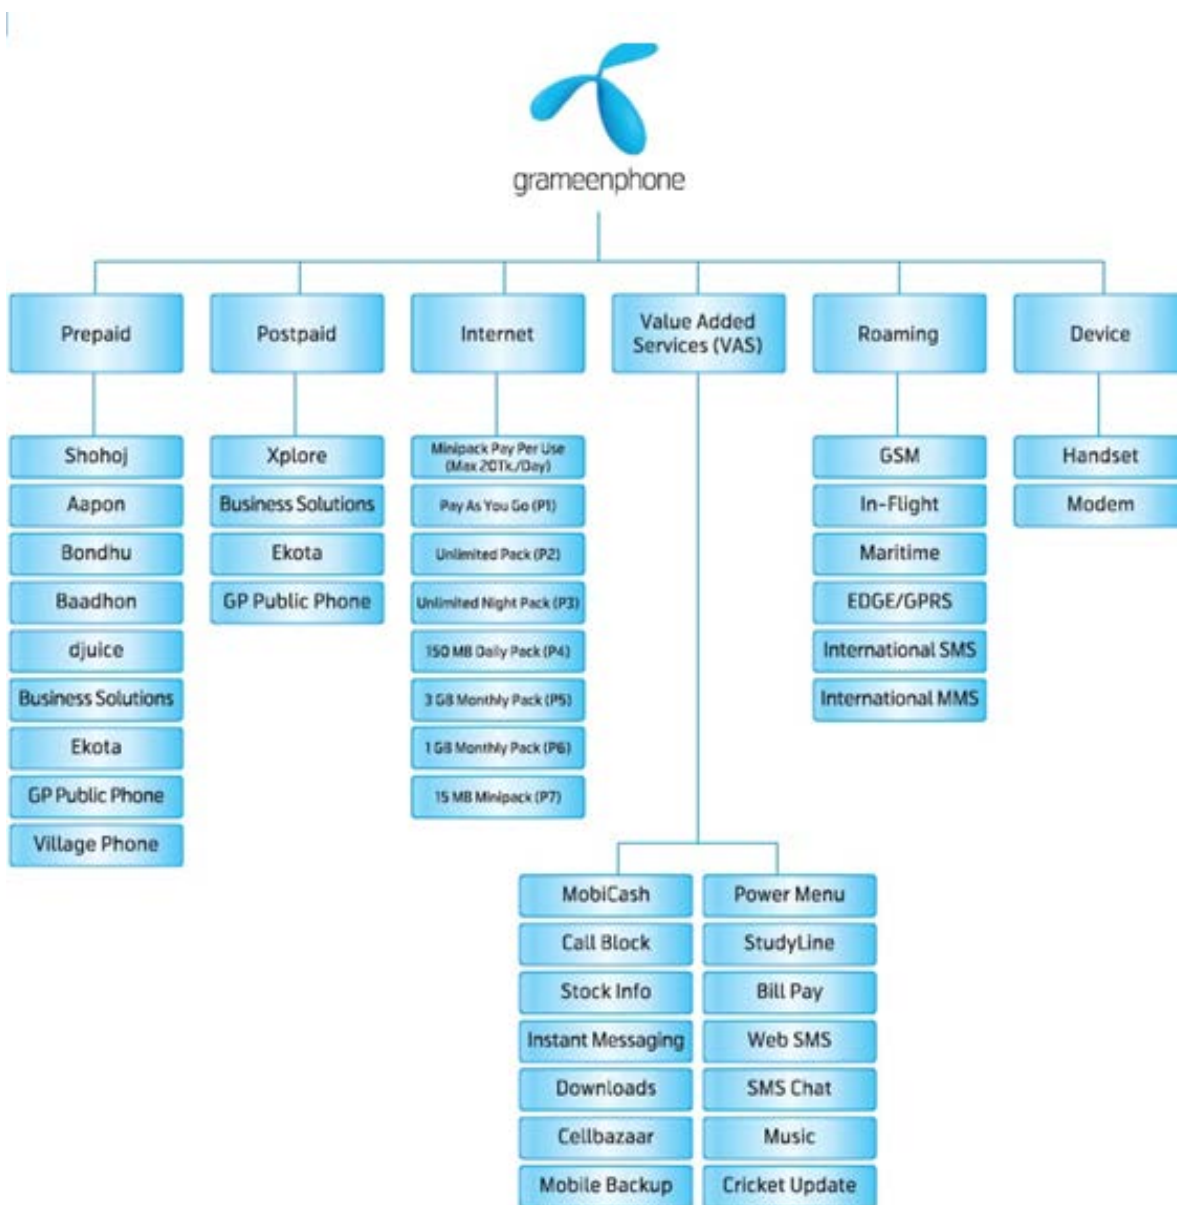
grameenphone

Prepaid
Shohoj
Aapon
Bondhu
Baadhon
djuice
Business Solutions
Ekota
GP Public Phone
Village Phone

Postpaid
Xplore
Business Solutions
Ekota
GP Public Phone

Internet
Minipack Pay Per Use (Max 20Tk./Day)
Pay As You Go (P1)
Unlimited Pack (P2)
Unlimited Night Pack (P3)
150 MB Daily Pack (P4)
3 GB Monthly Pack (P5)
1 GB Monthly Pack (P6)
15 MB Minipack (P7)

Value Added Services (VAS)
MobiCash
Call Block
Stock Info
Instant Messaging
Downloads
Cellbazaar
Mobile Backup
Power Menu
StudyLine
Bill Pay
Web SMS
SMS Chat
Music
Cricket Update

Roaming
GSM
In-Flight
Maritime
EDGE/GPRS
International SMS
International MMS

Device
Handset
Modem